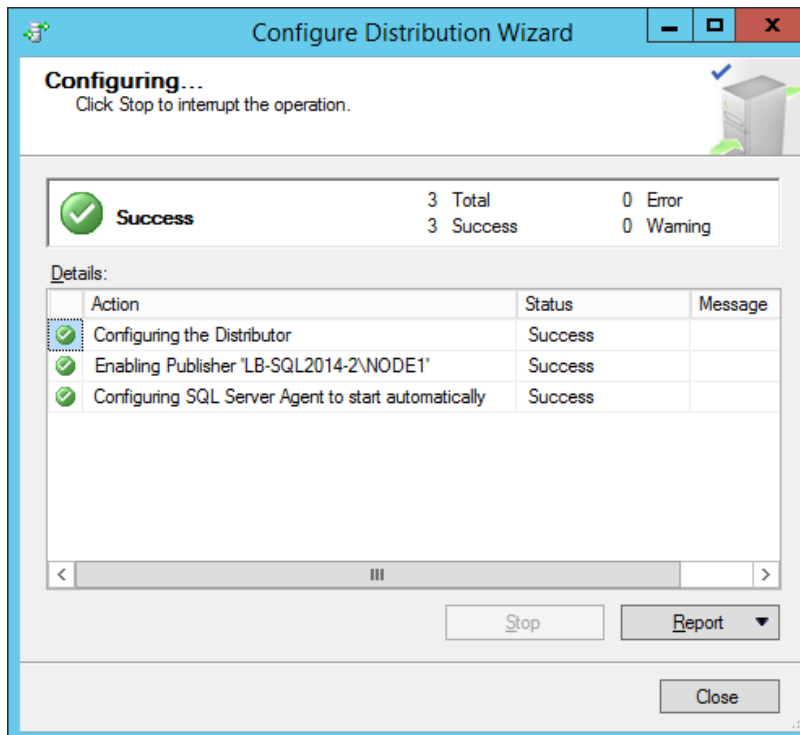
Configure Distribution Wizard

Configuring...
Click Stop to interrupt the operation.

Success

3 Total
3 Success

0 Error
0 Warning

Details:

| | Action | Status | Message |
|---|---|---|---|
| | Configuring the Distributor | Success | |
| | Enabling Publisher 'LB-SQL2014-2\NODE1' | Success | |
| | Configuring SQL Server Agent to start automatically | Success | |

Stop

Report

Close